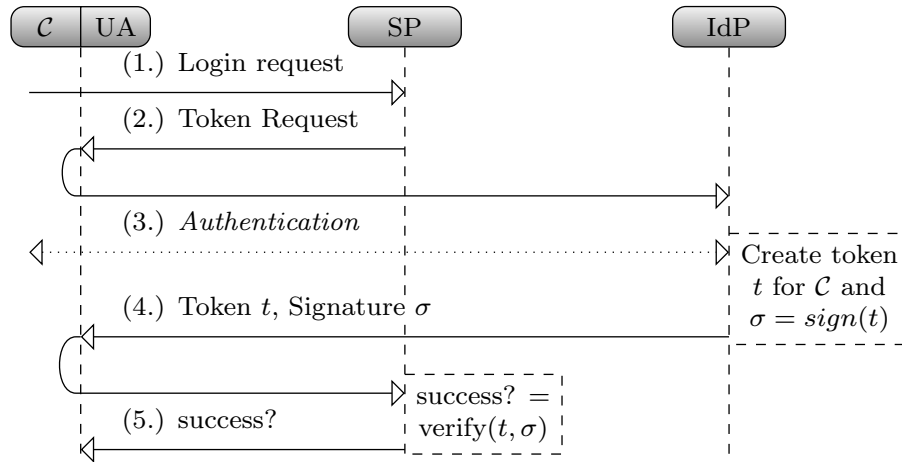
$\mathcal{C}$ UA

SP

IdP

(1.) Login request

(2.) Token Request

(3.) *Authentication*

Create token $t$ for $\mathcal{C}$ and $\sigma = sign(t)$

(4.) Token $t$, Signature $\sigma$

success? $=$ verify$(t, \sigma)$

(5.) success?